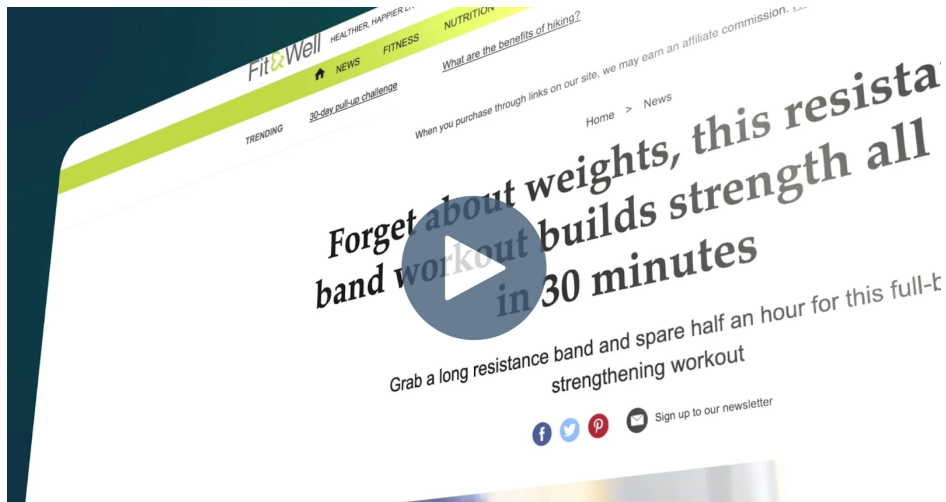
Fit&Well HEALTHIER, HAPPIER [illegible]

NEWS FITNESS NUTRITION

TRENDING 30-day pull-up challenge What are the benefits of hiking?

When you purchase through links on our site, we may earn an affiliate commission. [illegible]

Home > News

Forget about weights, this resista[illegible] band w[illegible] builds strength all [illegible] in 30 minutes

Grab a long resistance band and spare half an hour for this full-b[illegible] strengthening workout

Sign up to our newsletter